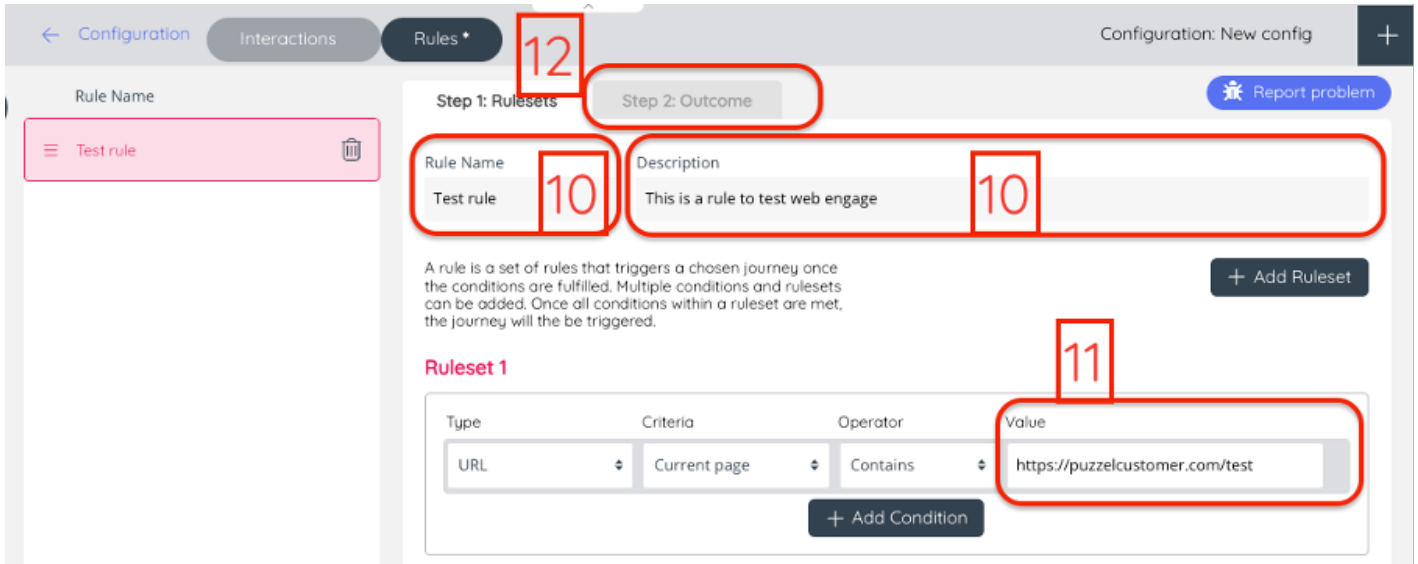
← Configuration Interactions Rules • 12 Configuration: New config +

Rule Name

Test rule

Step 1: Rulesets Step 2: Outcome

Report problem

Rule Name
Test rule 10

Description
This is a rule to test web engage 10

A rule is a set of rules that triggers a chosen journey once the conditions are fulfilled. Multiple conditions and rulesets can be added. Once all conditions within a ruleset are met, the journey will the be triggered.

+ Add Ruleset

Ruleset 1

11

| Type | Criteria | Operator | Value |
|---|---|---|---|
| URL | Current page | Contains | https://puzzelcustomer.com/test |

+ Add Condition